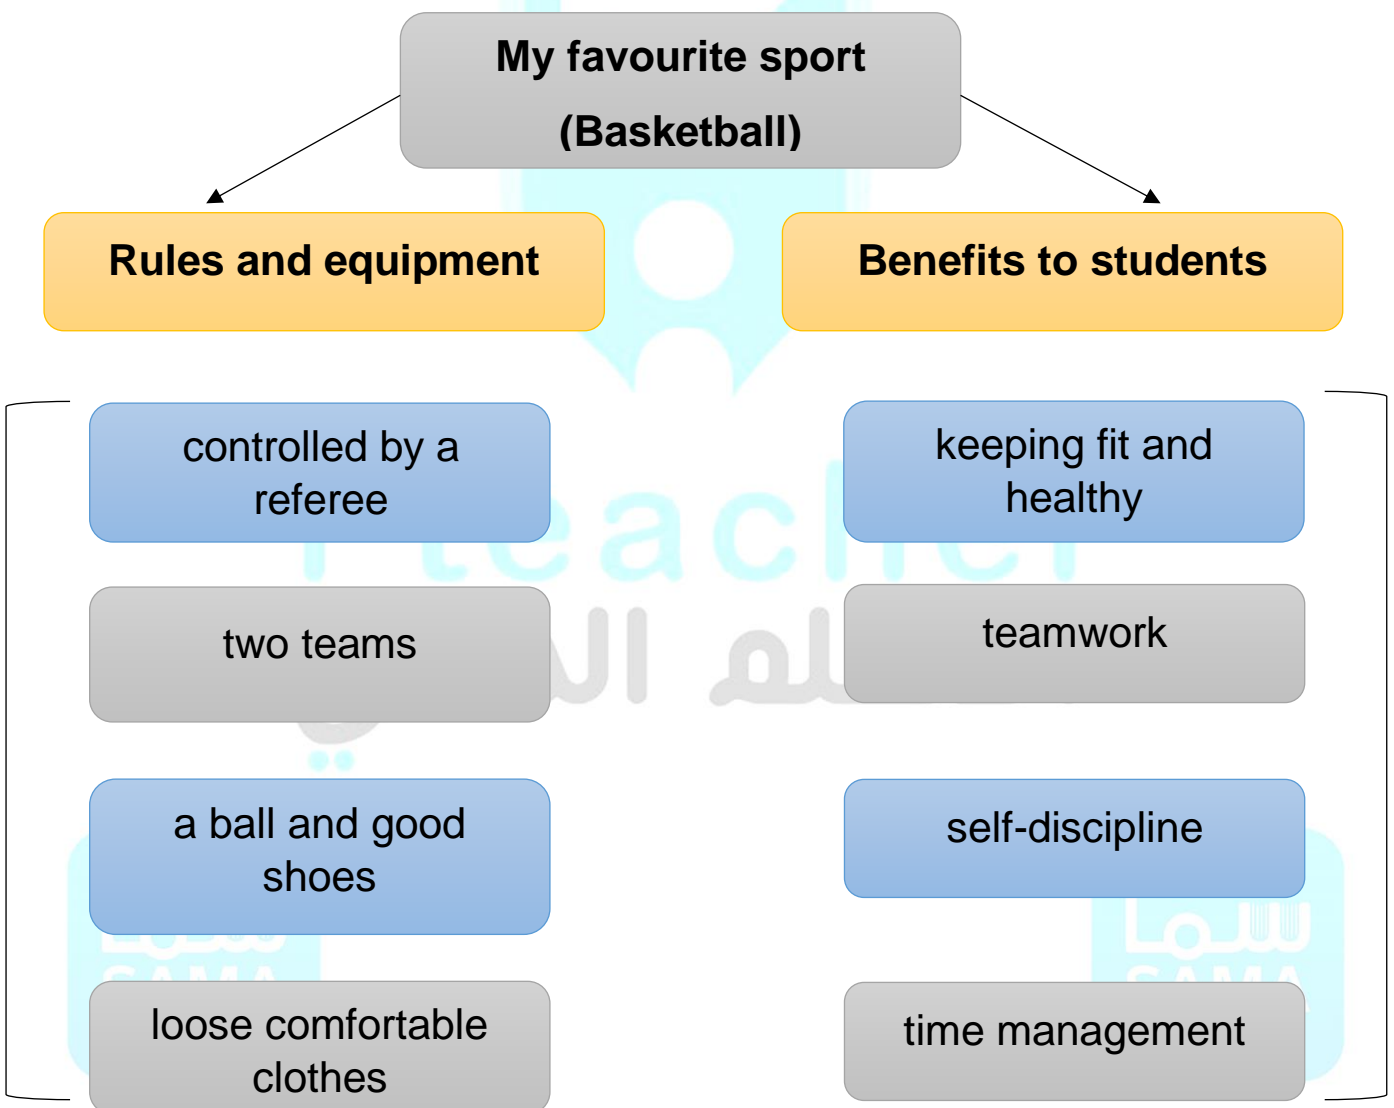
My favourite sport
(Basketball)

Rules and equipment

Benefits to students

controlled by a referee

two teams

a ball and good shoes

loose comfortable clothes

keeping fit and healthy

teamwork

self-discipline

time management

I teacher
المعلم
سما
SAMA